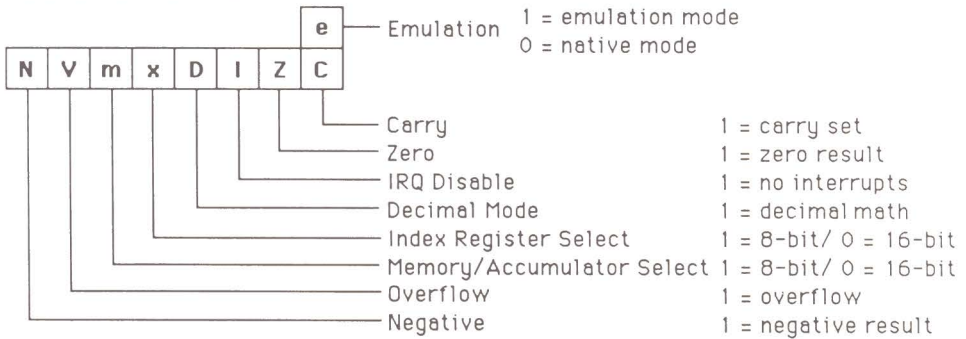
e

Emulation 1 = emulation mode
0 = native mode

N V m x D I Z C

Carry 1 = carry set
Zero 1 = zero result
IRQ Disable 1 = no interrupts
Decimal Mode 1 = decimal math
Index Register Select 1 = 8-bit/ 0 = 16-bit
Memory/Accumulator Select 1 = 8-bit/ 0 = 16-bit
Overflow 1 = overflow
Negative 1 = negative result